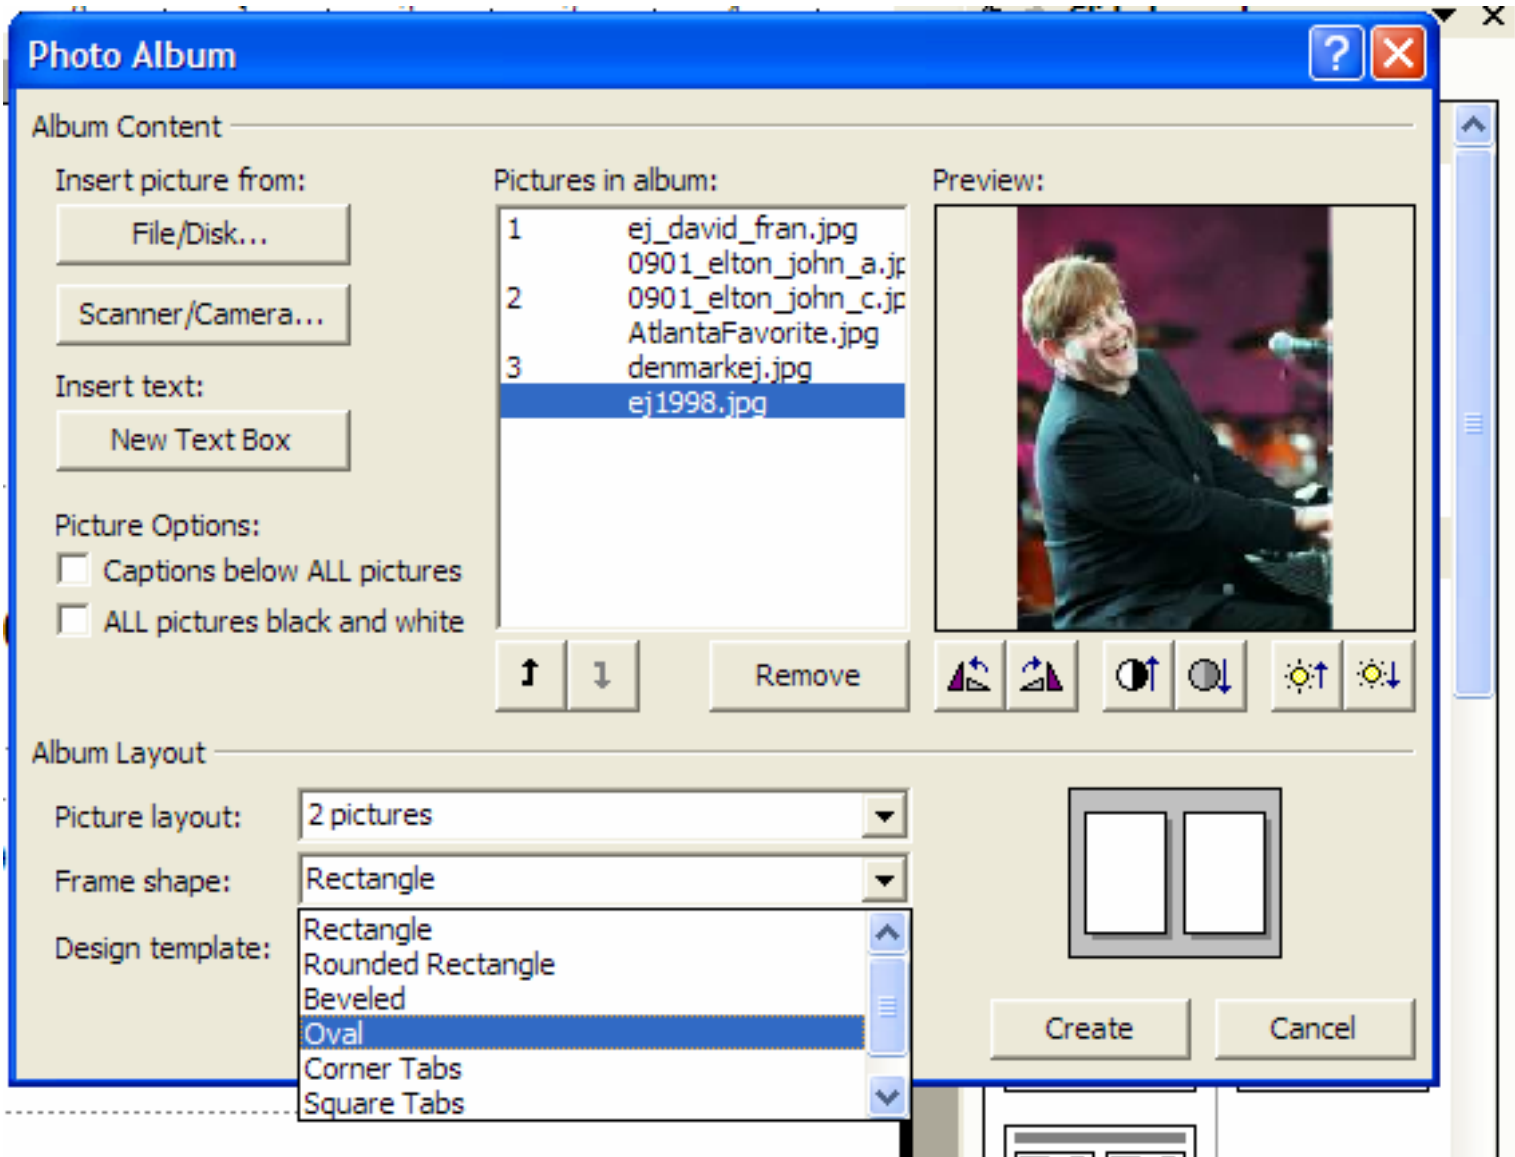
Photo Album

Album Content

Insert picture from:

File/Disk...

Scanner/Camera...

Insert text:

New Text Box

Picture Options:

Captions below ALL pictures

ALL pictures black and white

Pictures in album:

| | |
|---|---|
| 1 | ej_david_fran.jpg |
| | 0901_elton_john_a.jp |
| 2 | 0901_elton_john_c.jp |
| | AtlantaFavorite.jpg |
| 3 | denmarkej.jpg |
| | ej1998.jpg |

Remove

Preview:

Album Layout

Picture layout: 2 pictures

Frame shape: Rectangle

Design template:

Rectangle
Rounded Rectangle
Beveled
Oval
Corner Tabs
Square Tabs

Create

Cancel